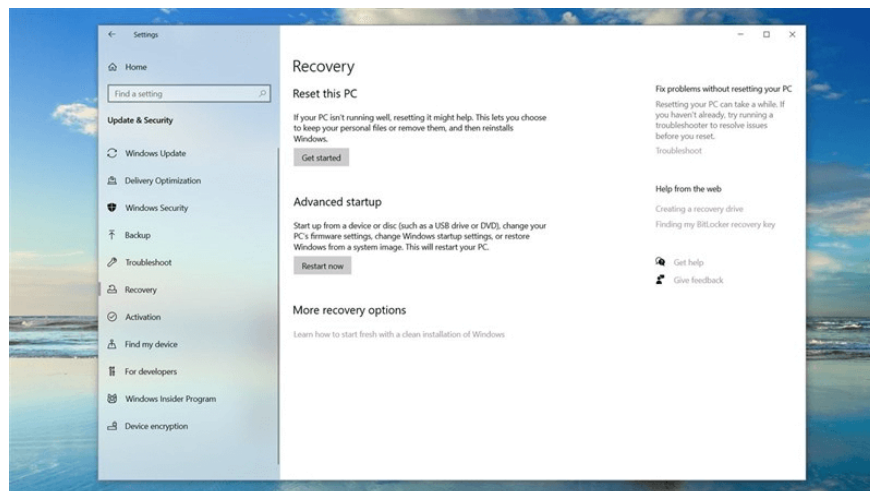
Settings

Home

Find a setting

Update & Security

Windows Update

Delivery Optimization

Windows Security

Backup

Troubleshoot

Recovery

Activation

Find my device

For developers

Windows Insider Program

Device encryption

Recovery

Reset this PC

If your PC isn't running well, resetting it might help. This lets you choose to keep your personal files or remove them, and then reinstalls Windows.

Get started

Advanced startup

Start up from a device or disc (such as a USB drive or DVD), change your PC's firmware settings, change Windows startup settings, or restore Windows from a system image. This will restart your PC.

Restart now

More recovery options

Learn how to start fresh with a clean installation of Windows

Fix problems without resetting your PC

Resetting your PC can take a while. If you haven't already, try running a troubleshooter to resolve issues before you reset.

Troubleshoot

Help from the web

Creating a recovery drive

Finding my BitLocker recovery key

Get help

Give feedback